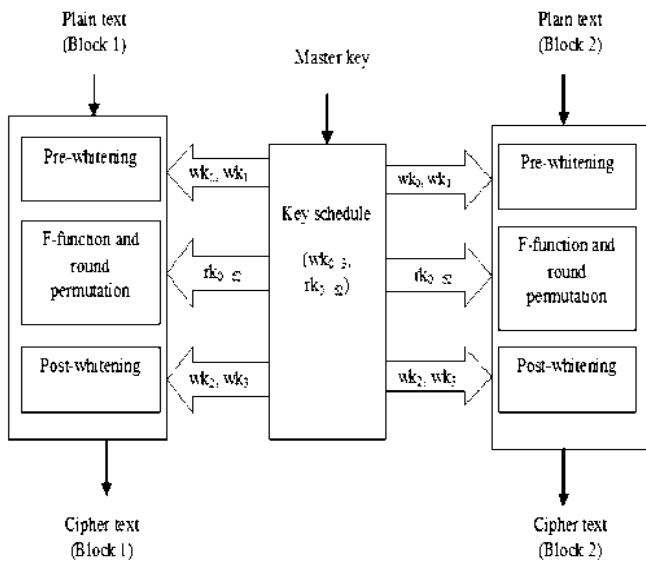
Plain text
(Block 1)

Master key

Plain text
(Block 2)

Pre-whitening

$wk_0, wk_1$

Key schedule

$wk_0, wk_1$

Pre-whitening

F-function and round permutation

$rk_{0-35}$

$(wk_{0-3}, rk_{0-35})$

$rk_{0-35}$

F-function and round permutation

Post-whitening

$wk_2, wk_3$

$wk_2, wk_3$

Post-whitening

Cipher text
(Block 1)

Cipher text
(Block 2)